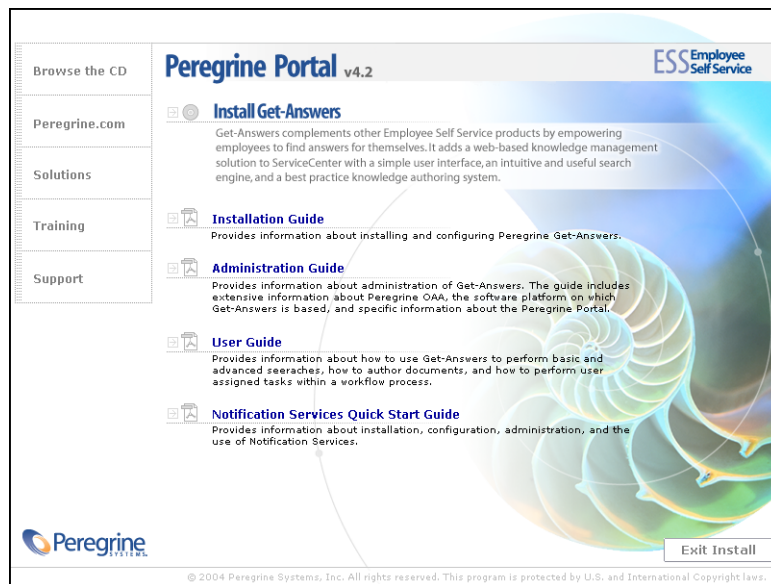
Browse the CD

Peregrine.com

Solutions

Training

Support

Peregrine Portal v4.2

ESS Employee Self Service

Install Get-Answers

Get-Answers complements other Employee Self Service products by empowering employees to find answers for themselves. It adds a web-based knowledge management solution to ServiceCenter with a simple user interface, an intuitive and useful search engine, and a best practice knowledge authoring system.

Installation Guide
Provides information about installing and configuring Peregrine Get-Answers.

Administration Guide
Provides information about administration of Get-Answers. The guide includes extensive information about Peregrine OAA, the software platform on which Get-Answers is based, and specific information about the Peregrine Portal.

User Guide
Provides information about how to use Get-Answers to perform basic and advanced seeraches, how to author documents, and how to perform user assigned tasks within a workflow process.

Notification Services Quick Start Guide
Provides information about installation, configuration, administration, and the use of Notification Services.

Peregrine SYSTEMS

Exit Install

© 2004 Peregrine Systems, Inc. All rights reserved. This program is protected by U.S. and International Copyright laws.